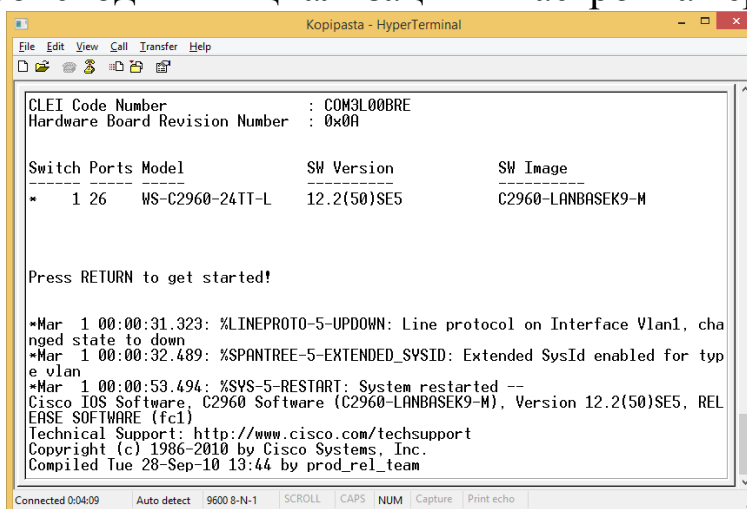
Kopipasta - HyperTerminal

File Edit View Call Transfer Help

CLEI Code Number : COM3L00BRE
Hardware Board Revision Number : 0x0A

Switch Ports Model SW Version SW Image
------ ----- ----- ---------- ----------
* 1 26 WS-C2960-24TT-L 12.2(50)SE5 C2960-LANBASEK9-M

Press RETURN to get started!

*Mar 1 00:00:31.323: %LINEPROTO-5-UPDOWN: Line protocol on Interface Vlan1, changed state to down
*Mar 1 00:00:32.489: %SPANTREE-5-EXTENDED_SYSID: Extended SysId enabled for type vlan
*Mar 1 00:00:53.494: %SYS-5-RESTART: System restarted --
Cisco IOS Software, C2960 Software (C2960-LANBASEK9-M), Version 12.2(50)SE5, RELEASE SOFTWARE (fc1)
Technical Support: http://www.cisco.com/techsupport
Copyright (c) 1986-2010 by Cisco Systems, Inc.
Compiled Tue 28-Sep-10 13:44 by prod_rel_team

Connected 0:04:09 Auto detect 9600 8-N-1 SCROLL CAPS NUM Capture Print echo